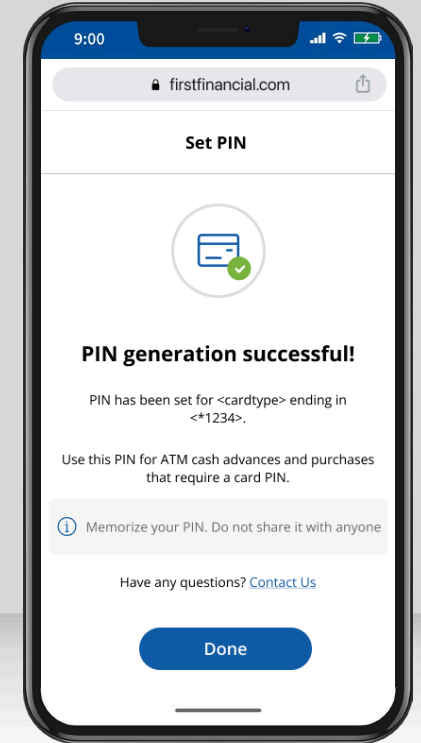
9:00

firstfinancial.com

Set PIN

PIN generation successful!

PIN has been set for <cardtype> ending in <*1234>.

Use this PIN for ATM cash advances and purchases that require a card PIN.

Memorize your PIN. Do not share it with anyone

Have any questions? Contact Us

Done